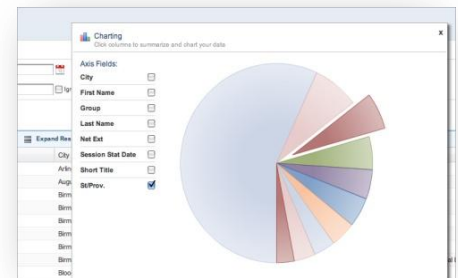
Charting
Click columns to summarize and chart your data

x

Axis Fields:
City
First Name
Group
Last Name
Net Ext
Session Stat Date
Short Title
St/Prov.

Ign

Expand Rec

City
Arlin
Aug
Birm
Birm
Birm
Birm
Birm
Birm
Bloo